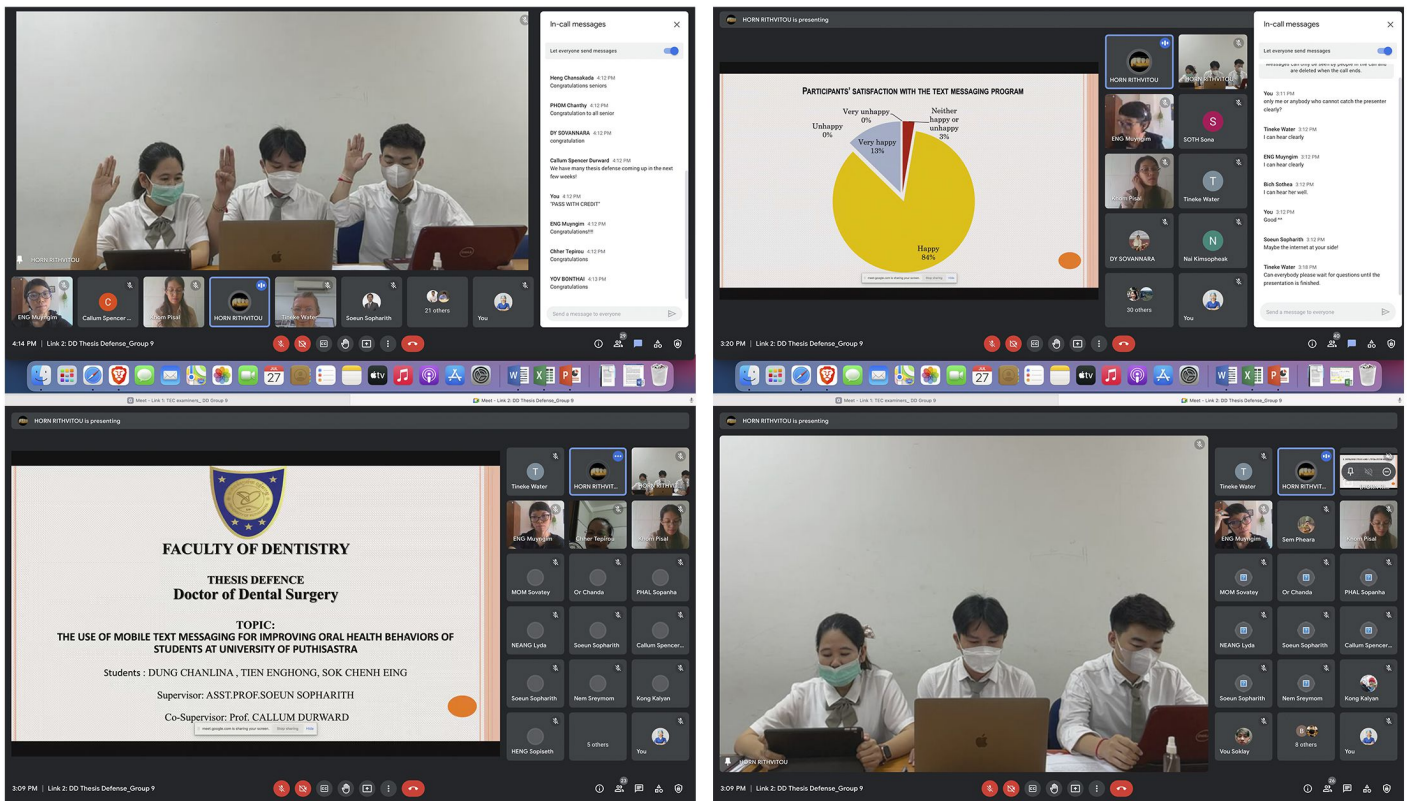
HORN RITHVITOU

In-call messages

Let everyone send messages

Heng Chansakada 4:12 PM
Congratulations seniors

PHOM Chanthy 4:12 PM
Congratulation to all senior

DY SOVANNARA 4:12 PM
congratulation

Callum Spencer Durward 4:12 PM
We have many thesis defence coming up in the next few weeks!

You 4:12 PM
"PASS WITH CREDIT"

ENG Muyngim 4:12 PM
Congratulations!!!

Chher Tepirou 4:12 PM
Congratulations

YOV BONTHAI 4:13 PM
Congratulations

Send a message to everyone

ENG Muyngim
Callum Spencer ...
Khom Pisal
HORN RITHVITOU
Tineke Water
Soeun Sopharith
21 others
You

4:14 PM | Link 2: DD Thesis Defense_Group 9

HORN RITHVITOU is presenting

PARTICIPANTS' SATISFACTION WITH THE TEXT MESSAGING PROGRAM

Very unhappy 0%
Unhappy 0%
Very happy 13%
Neither happy or unhappy 3%
Happy 84%

HORN RITHVITOU
SOTH Sona
ENG Muyngim
Khom Pisal
Tineke Water
DY SOVANNARA
Nal Kimsopheak
30 others
You

In-call messages

Let everyone send messages

You 3:11 PM
only me or anybody who cannot catch the presenter clearly?

Tineke Water 3:12 PM
I can hear clearly

ENG Muyngim 3:12 PM
I can hear clearly

Bich Sothea 3:12 PM
I can hear her well.

You 3:12 PM
Good^^

Soeun Sopharith 3:12 PM
Maybe the internet at your side!

Tineke Water 3:18 PM
Can everybody please wait for questions until the presentation is finished.

Send a message to everyone

3:20 PM | Link 2: DD Thesis Defense_Group 9

Meet - Link 1: TEC examiners_ DD Group 9
Meet - Link 2: DD Thesis Defense_Group 9

HORN RITHVITOU is presenting

FACULTY OF DENTISTRY

THESIS DEFENCE
Doctor of Dental Surgery

TOPIC:
THE USE OF MOBILE TEXT MESSAGING FOR IMPROVING ORAL HEALTH BEHAVIORS OF STUDENTS AT UNIVERSITY OF PUTHISASTRA

Students : DUNG CHANLINA , TIEN ENGHONG, SOK CHENH EING

Supervisor: ASST.PROF.SOEUN SOPHARITH

Co-Supervisor: Prof. CALLUM DURWARD

Tineke Water
HORN RITHVIT...
HORN RITHVI...
ENG Muyngim
Chher Tepirou
Khom Pisal
MOM Sovatey
Or Chanda
PHAL Sopanha
NEANG Lyda
Soeun Sopharith
Callum Spencer...
Soeun Sopharith
Nem Sreymom
Kong Kalyan
HENG Sopiseth
5 others
You

3:09 PM | Link 2: DD Thesis Defense_Group 9

Meet - Link 1: TEC examiners_ DD Group 9
Meet - Link 2: DD Thesis Defense_Group 9

HORN RITHVITOU is presenting

HORN RITHVITOU

Tineke Water
HORN RITHVIT...
ENG Muyngim
Sem Pheara
Khom Pisal
MOM Sovatey
Or Chanda
PHAL Sopanha
NEANG Lyda
Soeun Sopharith
Callum Spencer...
Soeun Sopharith
Nem Sreymom
Kong Kalyan
Vou Soklay
8 others
You

3:09 PM | Link 2: DD Thesis Defense_Group 9